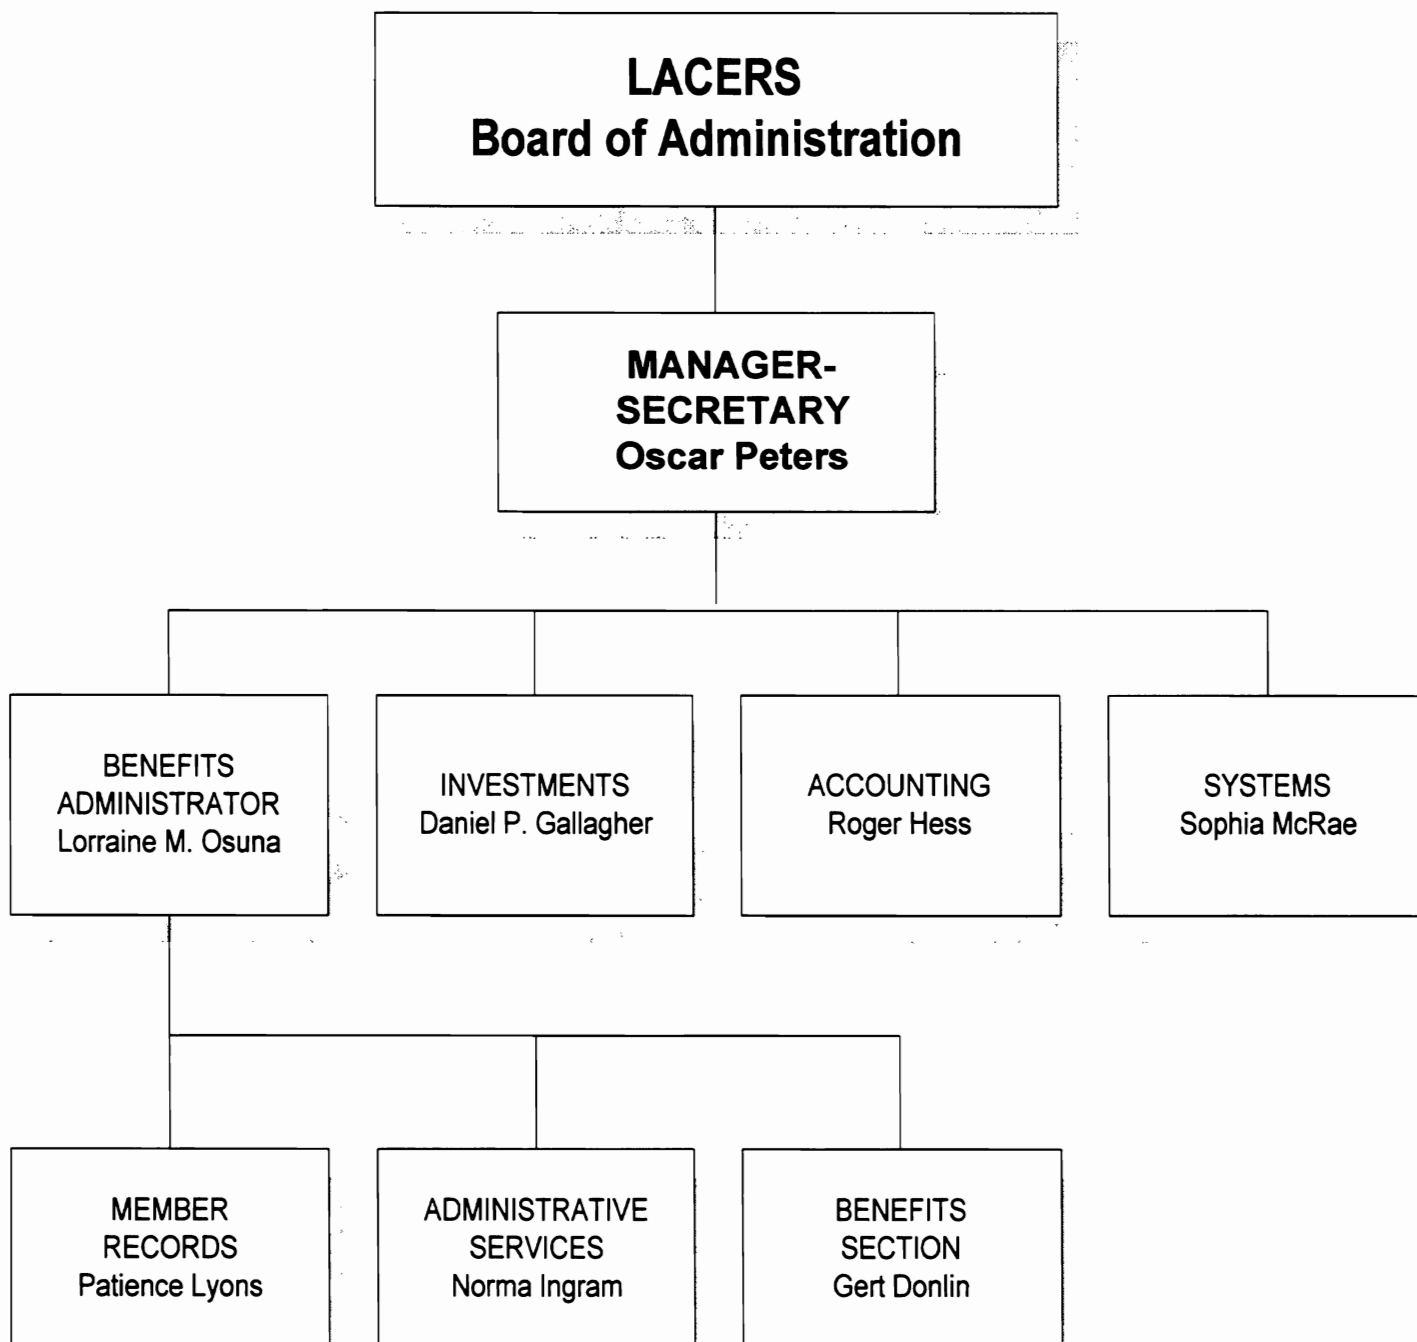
LACERS
Board of Administration

MANAGER-SECRETARY
Oscar Peters

BENEFITS ADMINISTRATOR
Lorraine M. Osuna

INVESTMENTS
Daniel P. Gallagher

ACCOUNTING
Roger Hess

SYSTEMS
Sophia McRae

MEMBER RECORDS
Patience Lyons

ADMINISTRATIVE SERVICES
Norma Ingram

BENEFITS SECTION
Gert Donlin